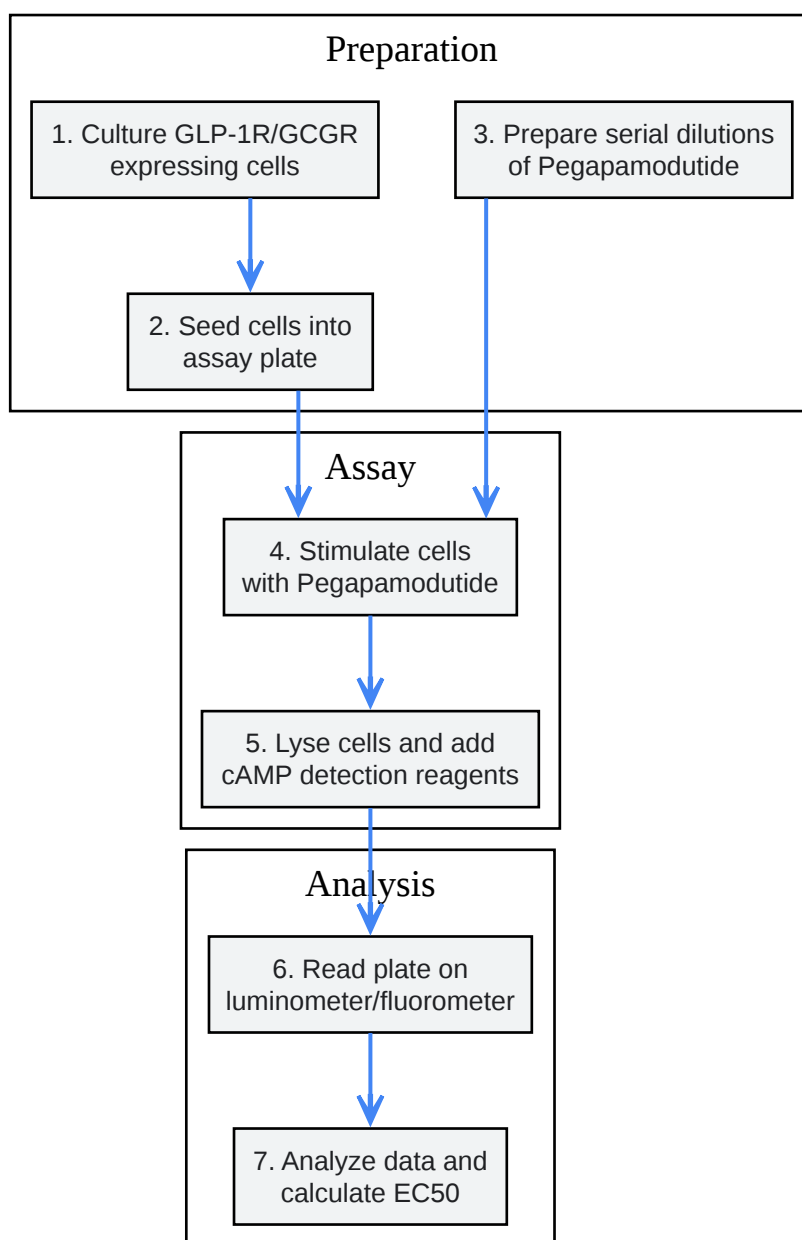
Preparation

1. Culture GLP-1R/GCGR expressing cells

3. Prepare serial dilutions of Pegapamodutide

2. Seed cells into assay plate

Assay

4. Stimulate cells with Pegapamodutide

5. Lyse cells and add cAMP detection reagents

Analysis

6. Read plate on luminometer/fluorometer

7. Analyze data and calculate EC50